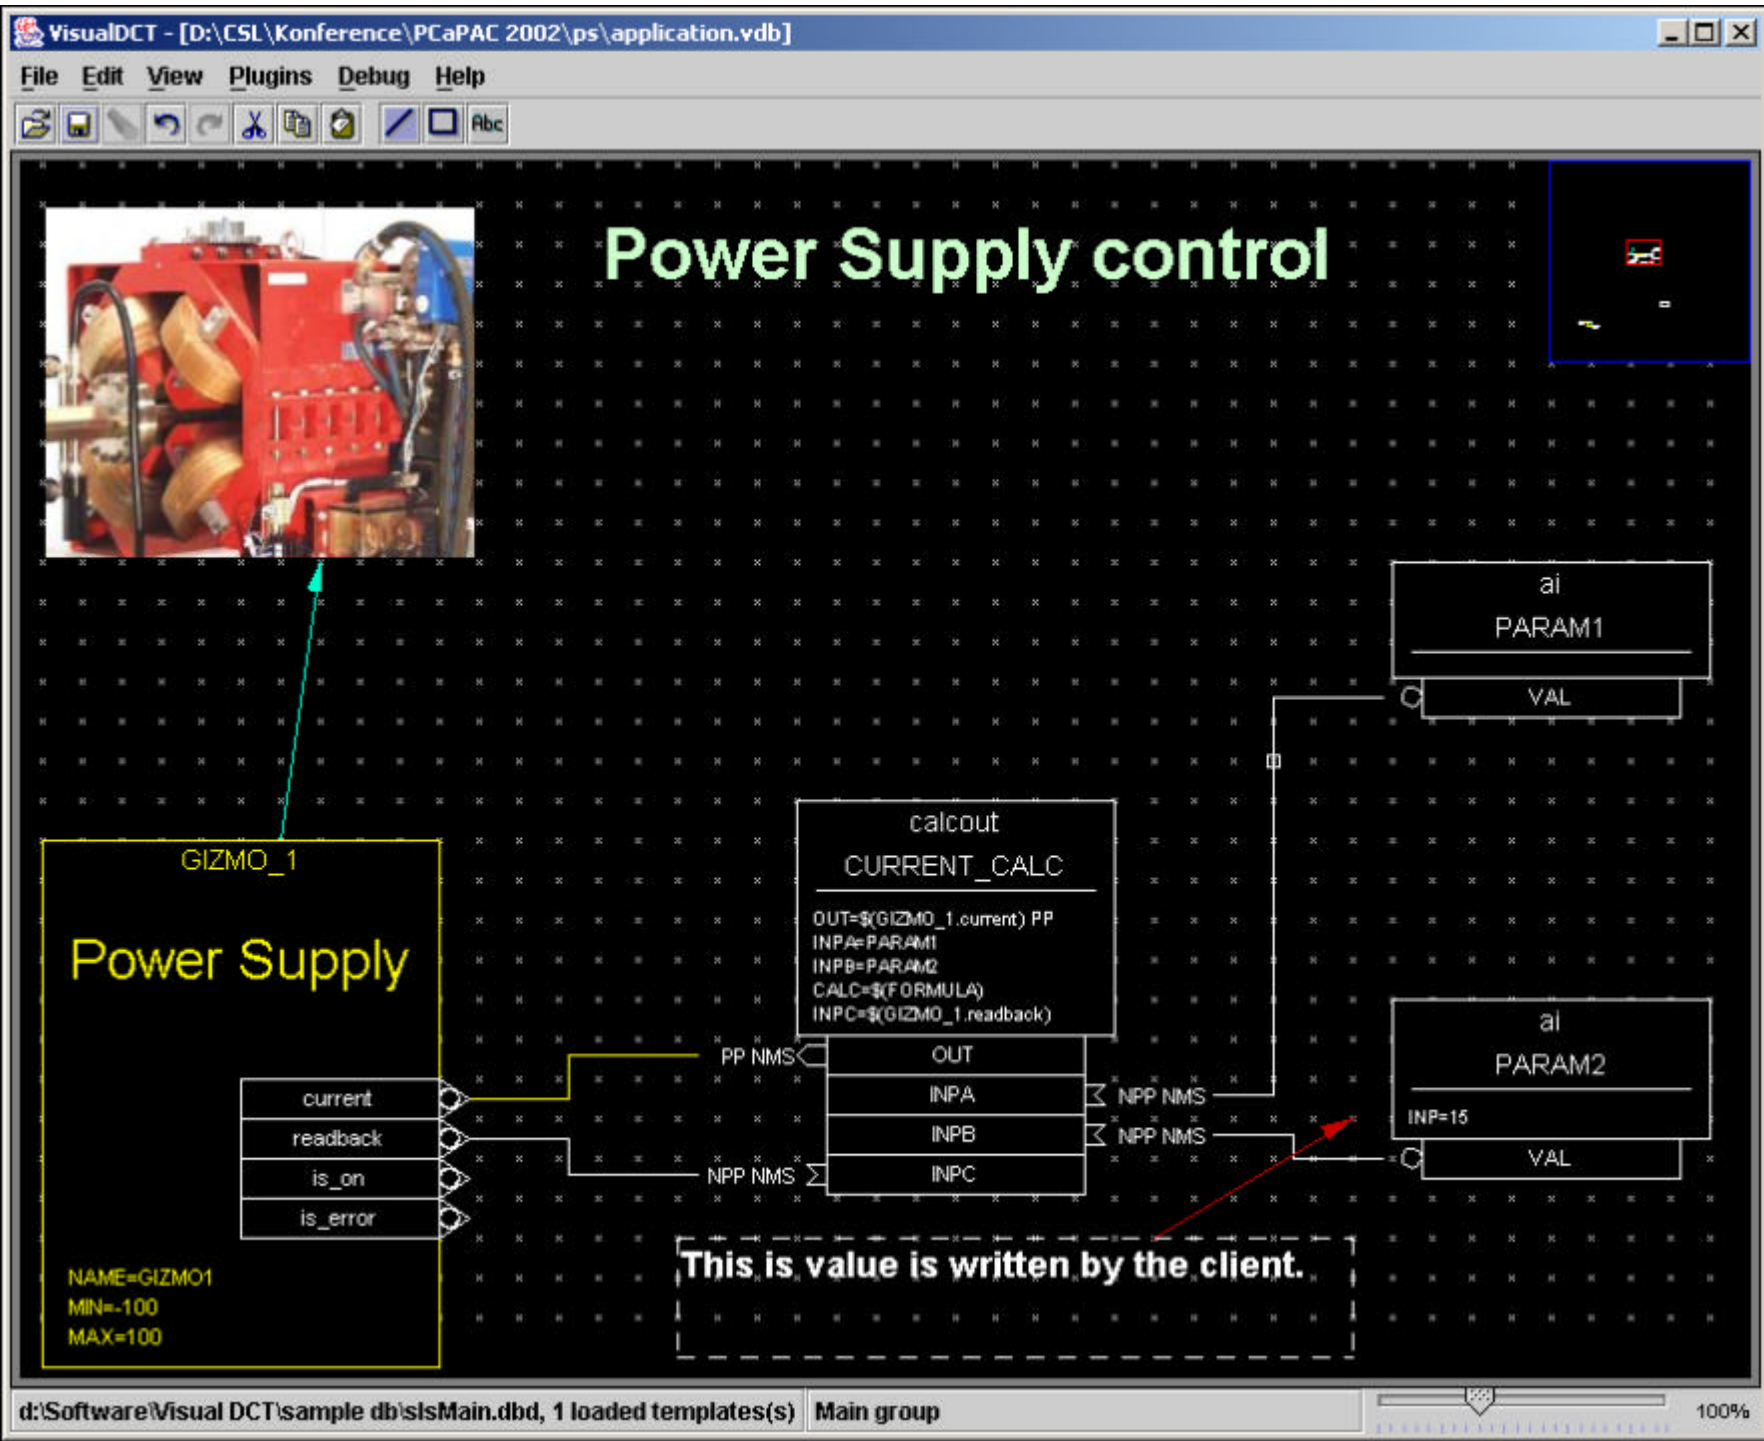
VisualDCT - [D:\CSL\Konference\PCaPAC 2002\ps\application.vdb]

File Edit View Plugins Debug Help

Abc

Power Supply control

ai
PARAM1
VAL

calcout
CURRENT_CALC
OUT=$(GIZMO_1.current) PP
INPA=PARAM1
INPB=PARAM2
CALC=$(FORMULA)
INPC=$(GIZMO_1.readback)

GIZMO_1
Power Supply

PP NMS
OUT
INPA
NPP NMS
INPB
NPP NMS
NPP NMS
INPC

current
readback
is_on
is_error

ai
PARAM2
INP=15
VAL

This is value is written by the client.

NAME=GIZMO1
MIN=-100
MAX=100

d:\Software\Visual DCT\sample db\slsMain.dbd, 1 loaded templates(s)
Main group
100%